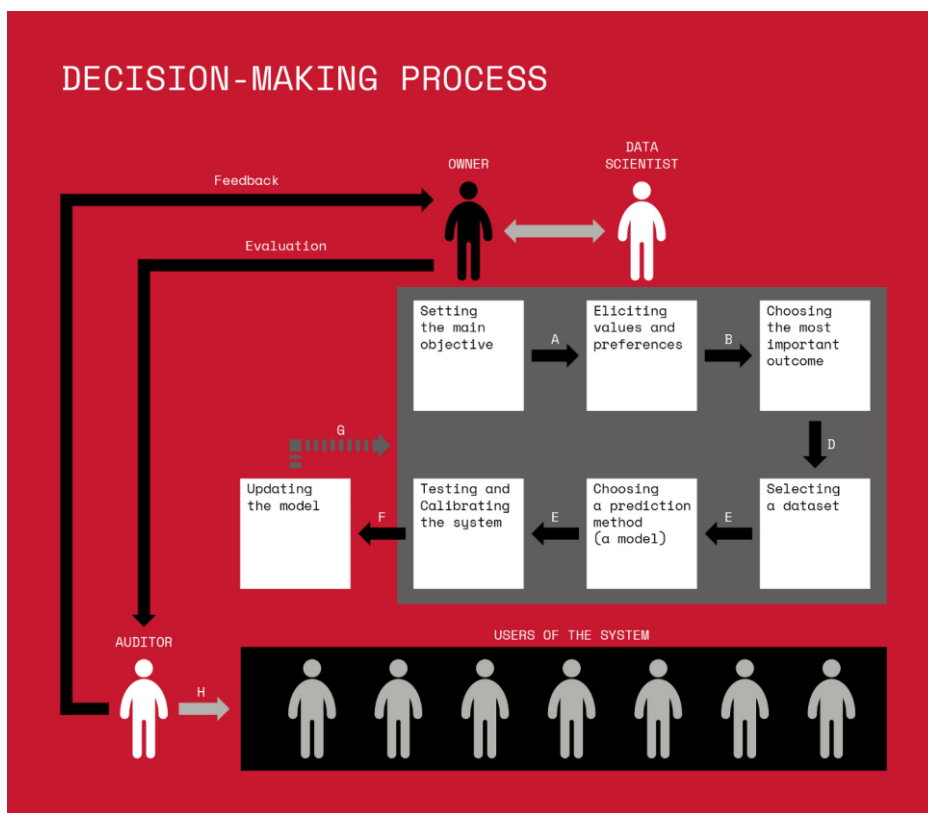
DECISION-MAKING PROCESS

Feedback

OWNER

DATA SCIENTIST

Evaluation

Setting the main objective

A

Eliciting values and preferences

B

Choosing the most important outcome

D

G

Updating the model

F

Testing and Calibrating the system

E

Choosing a prediction method (a model)

E

Selecting a dataset

AUDITOR

USERS OF THE SYSTEM

H